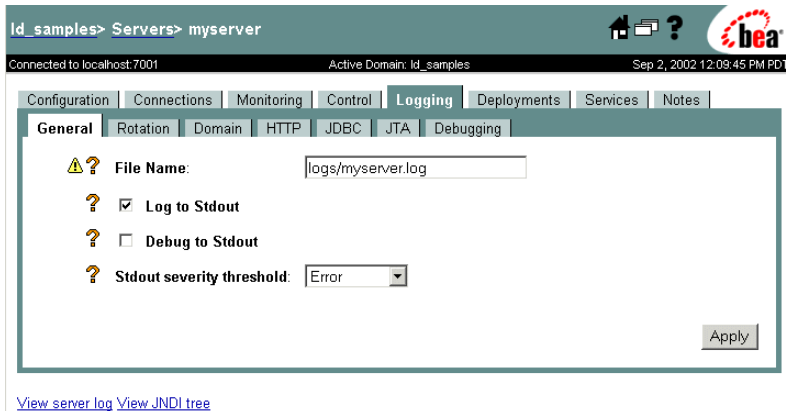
ld_samples> Servers> myserver

bea

Connected to localhost:7001 Active Domain: ld_samples Sep 2, 2002 12:09:45 PM PDT

Configuration | Connections | Monitoring | Control | Logging | Deployments | Services | Notes

General | Rotation | Domain | HTTP | JDBC | JTA | Debugging

File Name: logs/myserver.log

Log to Stdout

Debug to Stdout

Stdout severity threshold: Error

Apply

View server log View JNDI tree